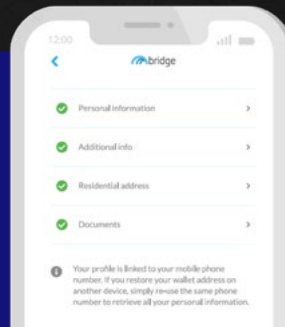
12:00

<

bridge

Personal information >

Additional info >

Residential address >

Documents >

Your profile is linked to your mobile phone number. If you restore your wallet address on another device, simply re-use the same phone number to retrieve all your personal information.